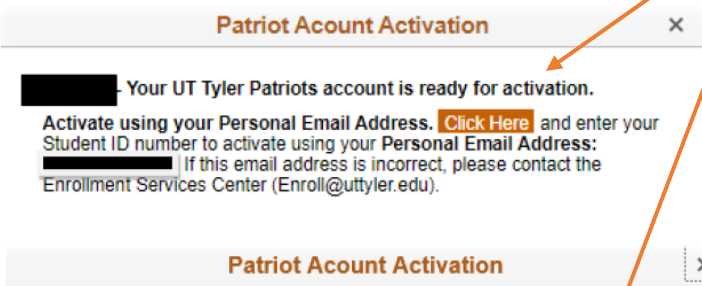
Patriot Acount Activation

×

- Your UT Tyler Patriots account is ready for activation.

Activate using your Personal Email Address. Click Here and enter your Student ID number to activate using your Personal Email Address: If this email address is incorrect, please contact the Enrollment Services Center (Enroll@uttyler.edu).

Patriot Acount Activation